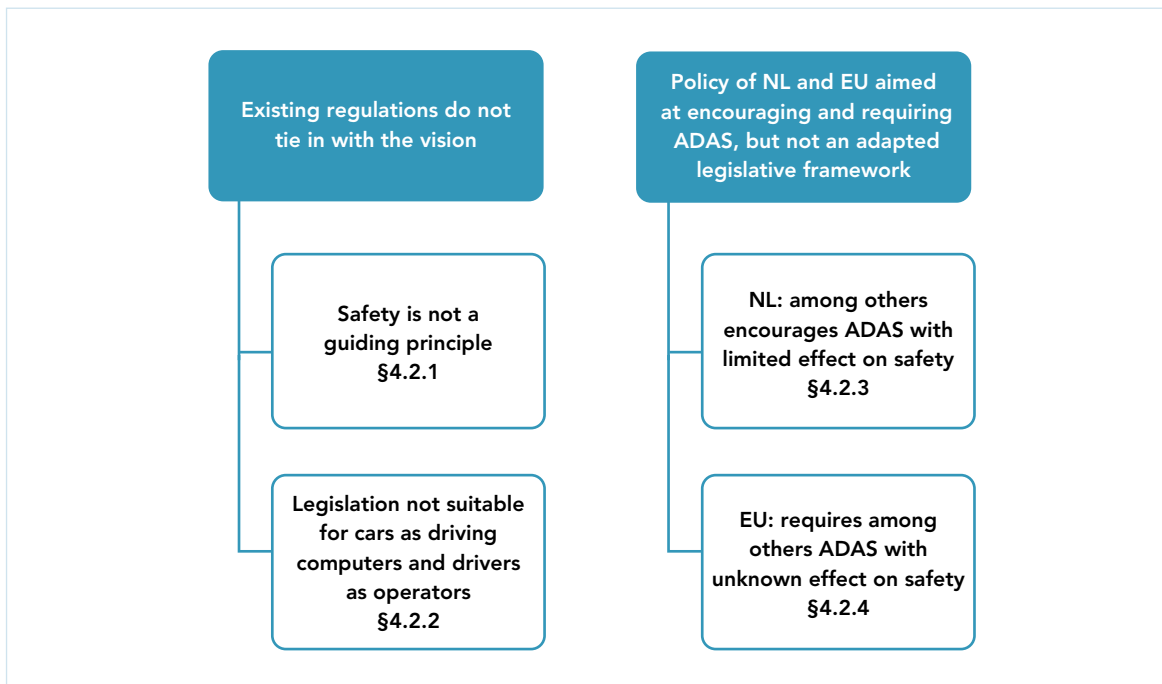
Existing regulations do not tie in with the vision

Safety is not a guiding principle
§4.2.1

Legislation not suitable for cars as driving computers and drivers as operators
§4.2.2

Policy of NL and EU aimed at encouraging and requiring ADAS, but not an adapted legislative framework

NL: among others encourages ADAS with limited effect on safety
§4.2.3

EU: requires among others ADAS with unknown effect on safety
§4.2.4